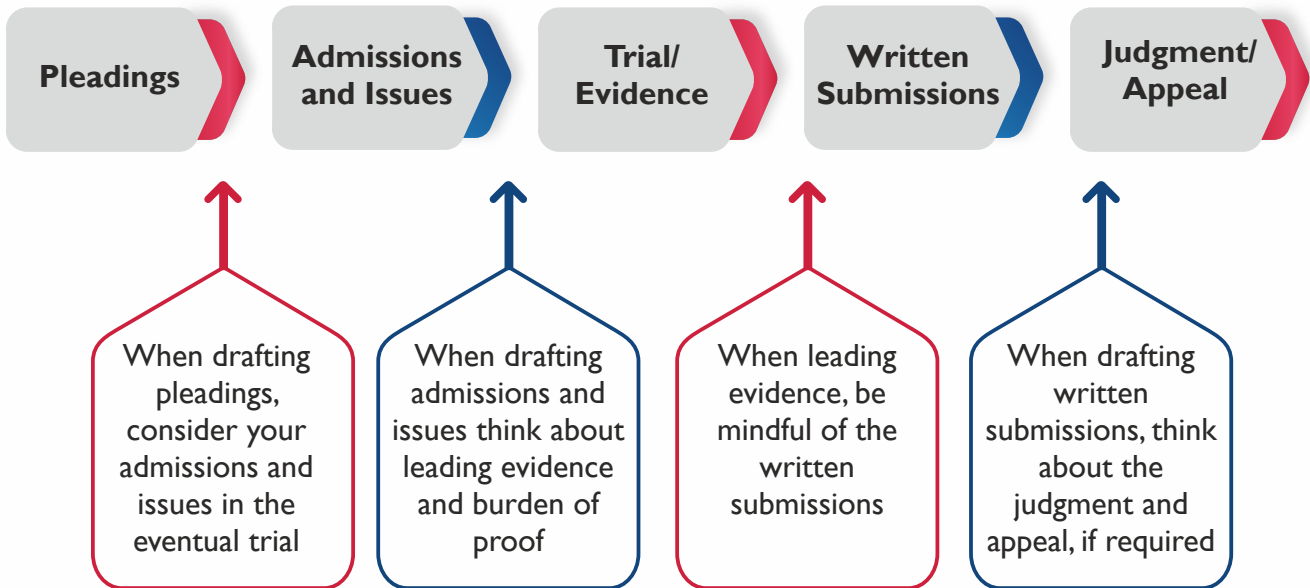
Pleadings

Admissions and Issues

Trial/ Evidence

Written Submissions

Judgment/ Appeal

When drafting pleadings, consider your admissions and issues in the eventual trial

When drafting admissions and issues think about leading evidence and burden of proof

When leading evidence, be mindful of the written submissions

When drafting written submissions, think about the judgment and appeal, if required